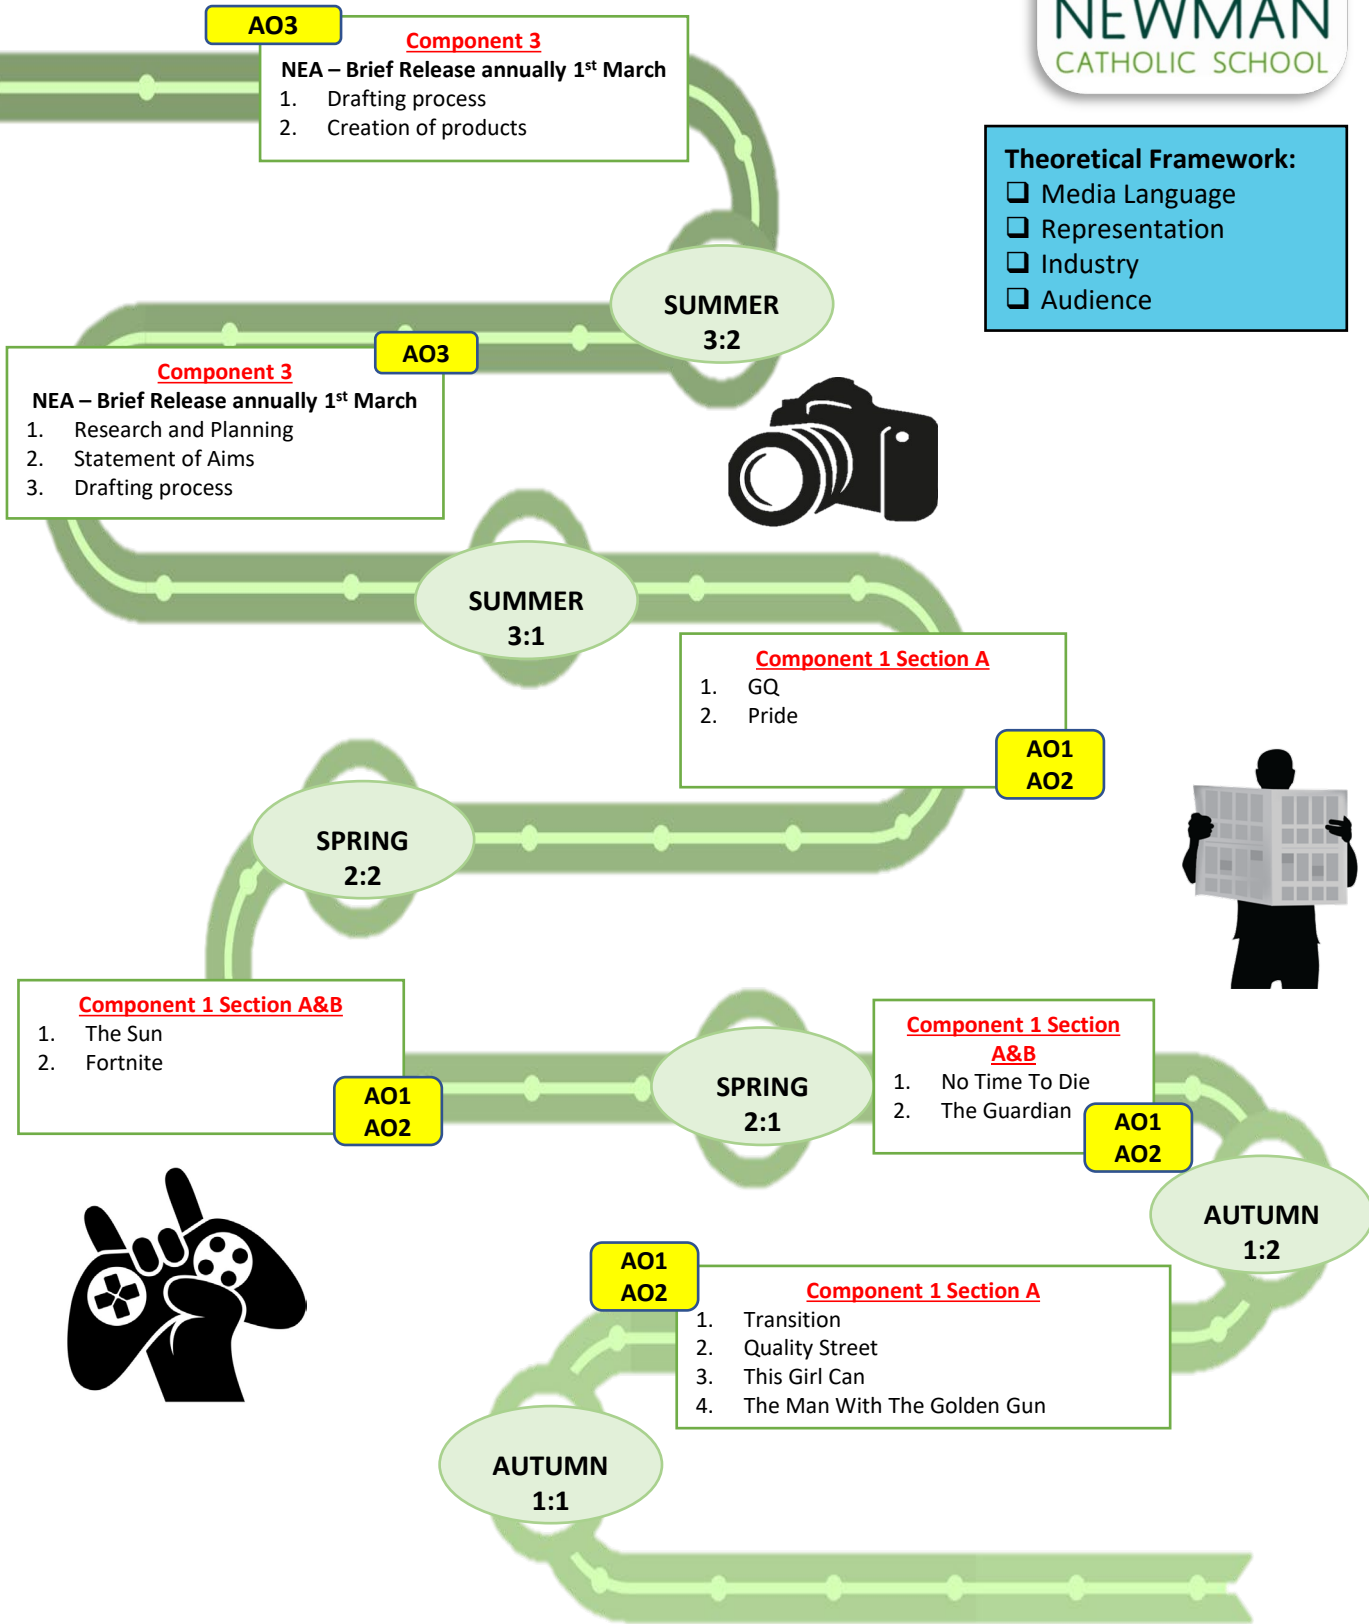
AO3

Component 3

NEA – Brief Release annually 1$^{st}$ March

1. Drafting process
2. Creation of products

NEWMAN
CATHOLIC SCHOOL

Theoretical Framework:
❑ Media Language
❑ Representation
❑ Industry
❑ Audience

SUMMER
3:2

AO3

Component 3

NEA – Brief Release annually 1$^{st}$ March

1. Research and Planning
2. Statement of Aims
3. Drafting process

SUMMER
3:1

Component 1 Section A

1. GQ
2. Pride

AO1
AO2

SPRING
2:2

Component 1 Section A&B

1. The Sun
2. Fortnite

AO1
AO2

SPRING
2:1

Component 1 Section A&B

1. No Time To Die
2. The Guardian

AO1
AO2

AUTUMN
1:2

AO1
AO2

Component 1 Section A

1. Transition
2. Quality Street
3. This Girl Can
4. The Man With The Golden Gun

AUTUMN
1:1